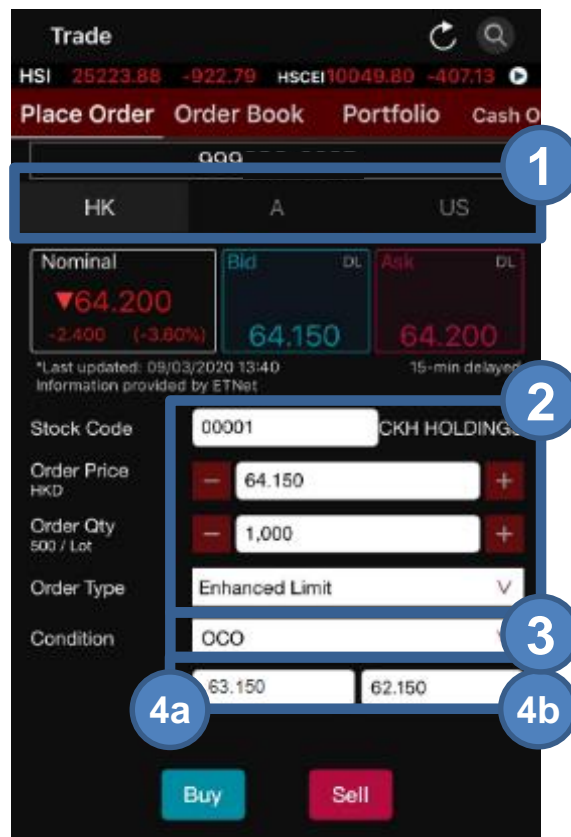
Trade

HSI 25223.88 -922.79 HSCEI 10049.80 -407.13

Place Order Order Book Portfolio Cash O

999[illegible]

1

HK A US

Nominal
▼64.200
-2.400 (-3.60%)

Bid DL
64.150

Ask DL
64.200

*Last updated: 09/03/2020 13:40
Information provided by ETNet

15-min delayed

2

Stock Code 00001 CKH HOLDINGS

Order Price
HKD
− 64.150 +

Order Qty
500 / Lot
− 1,000 +

Order Type Enhanced Limit V

Condition OCO V

3

63.150 62.150

4a 4b

Buy Sell